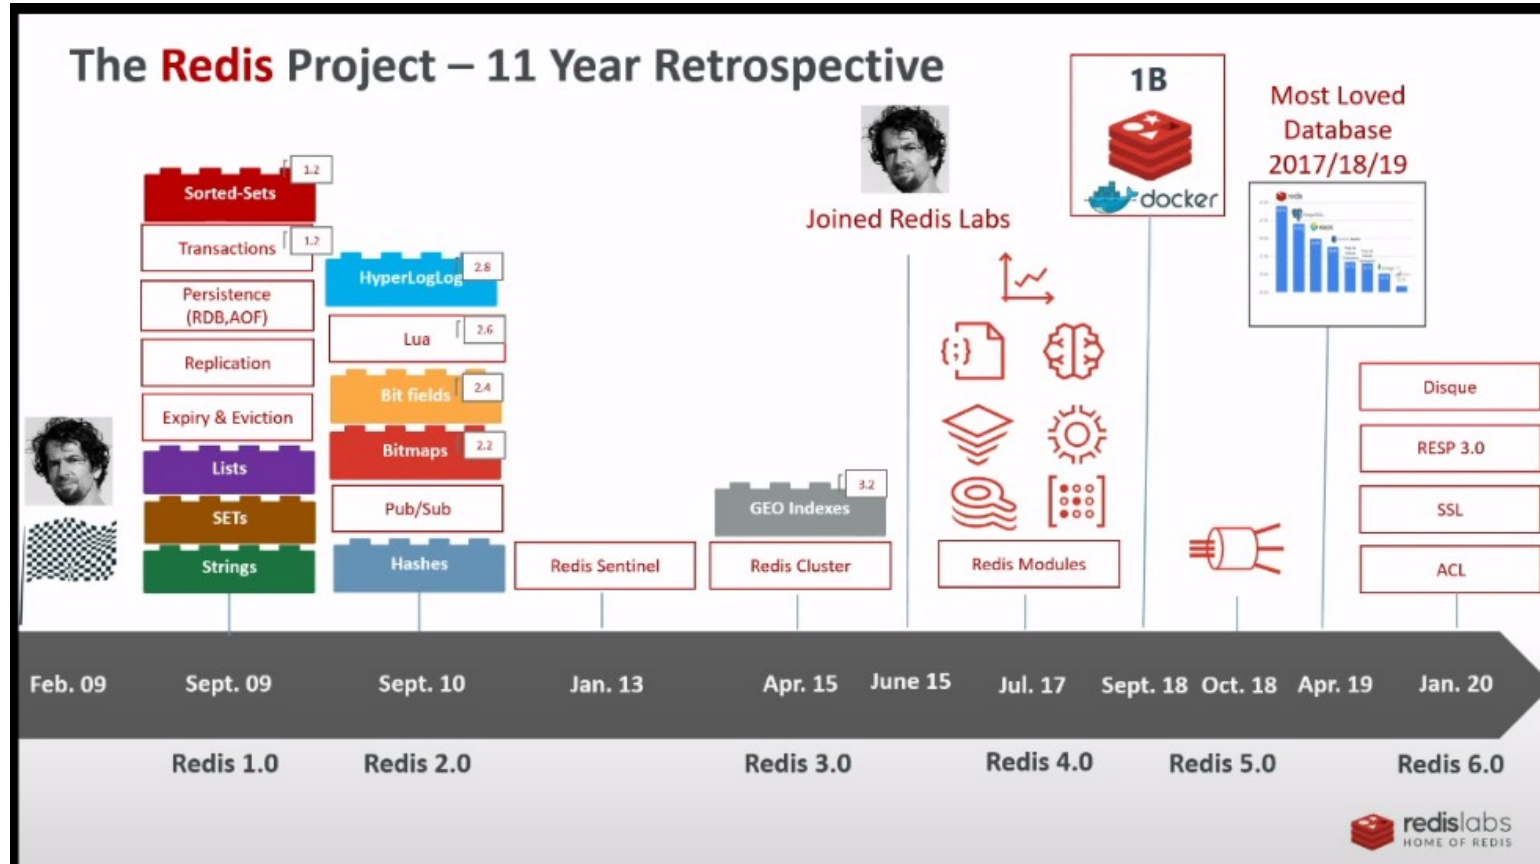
The Redis Project – 11 Year Retrospective

Sorted-Sets 1.2
Transactions 1.2
Persistence (RDB,AOF)
Replication
Expiry & Eviction
Lists
SETs
Strings

HyperLogLog 2.8
Lua 2.6
Bit fields 2.4
Bitmaps 2.2
Pub/Sub
Hashes

Redis Sentinel

GEO Indexes 3.2
Redis Cluster

Joined Redis Labs

Redis Modules

1B
docker

Most Loved Database 2017/18/19

Disque
RESP 3.0
SSL
ACL

Feb. 09
Sept. 09
Sept. 10
Jan. 13
Apr. 15
June 15
Jul. 17
Sept. 18
Oct. 18
Apr. 19
Jan. 20

Redis 1.0
Redis 2.0
Redis 3.0
Redis 4.0
Redis 5.0
Redis 6.0

redislabs
HOME OF REDIS